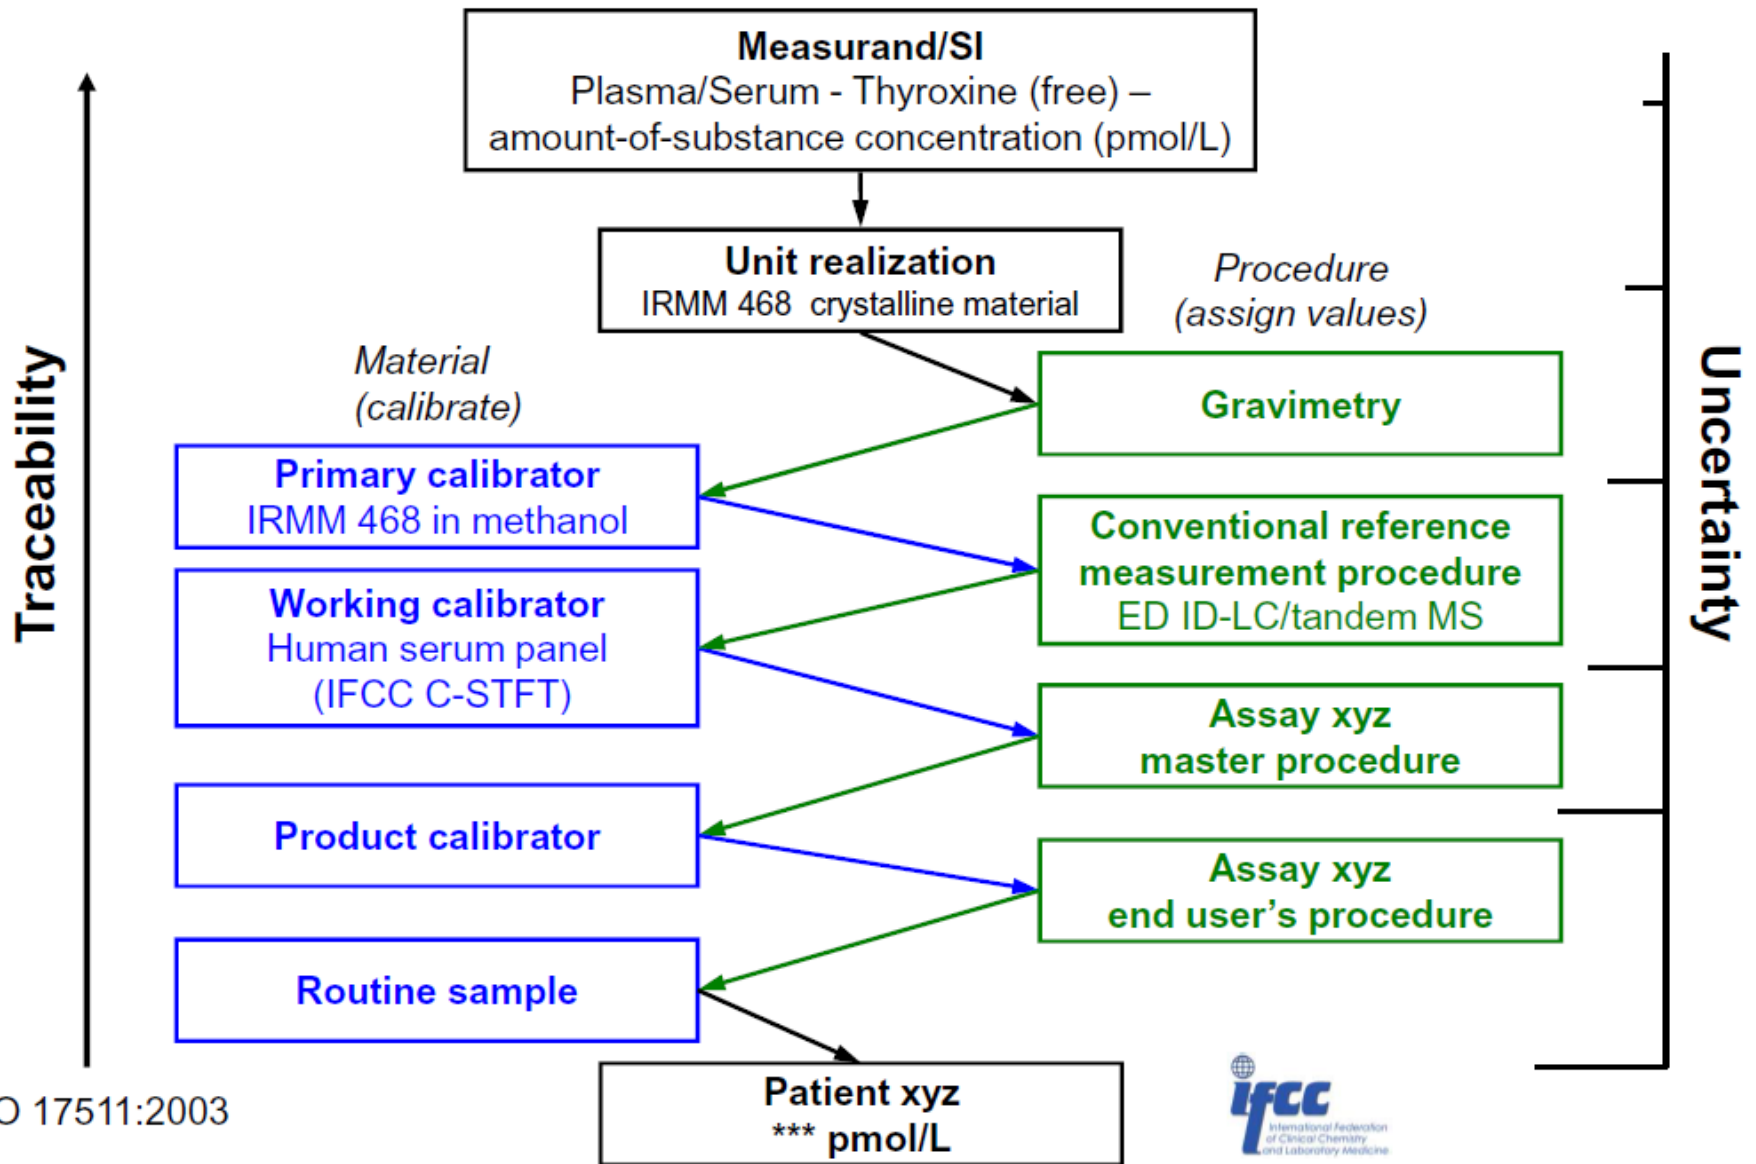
Measurand/SI
Plasma/Serum - Thyroxine (free) – amount-of-substance concentration (pmol/L)

Unit realization
IRMM 468 crystalline material

Procedure
(assign values)

Material
(calibrate)

Traceability

Uncertainty

Gravimetry

Primary calibrator
IRMM 468 in methanol

Conventional reference measurement procedure
ED ID-LC/tandem MS

Working calibrator
Human serum panel
(IFCC C-STFT)

Assay xyz
master procedure

Product calibrator

Assay xyz
end user's procedure

Routine sample

Patient xyz
*** pmol/L

O 17511:2003

ifcc
International Federation of Clinical Chemistry and Laboratory Medicine